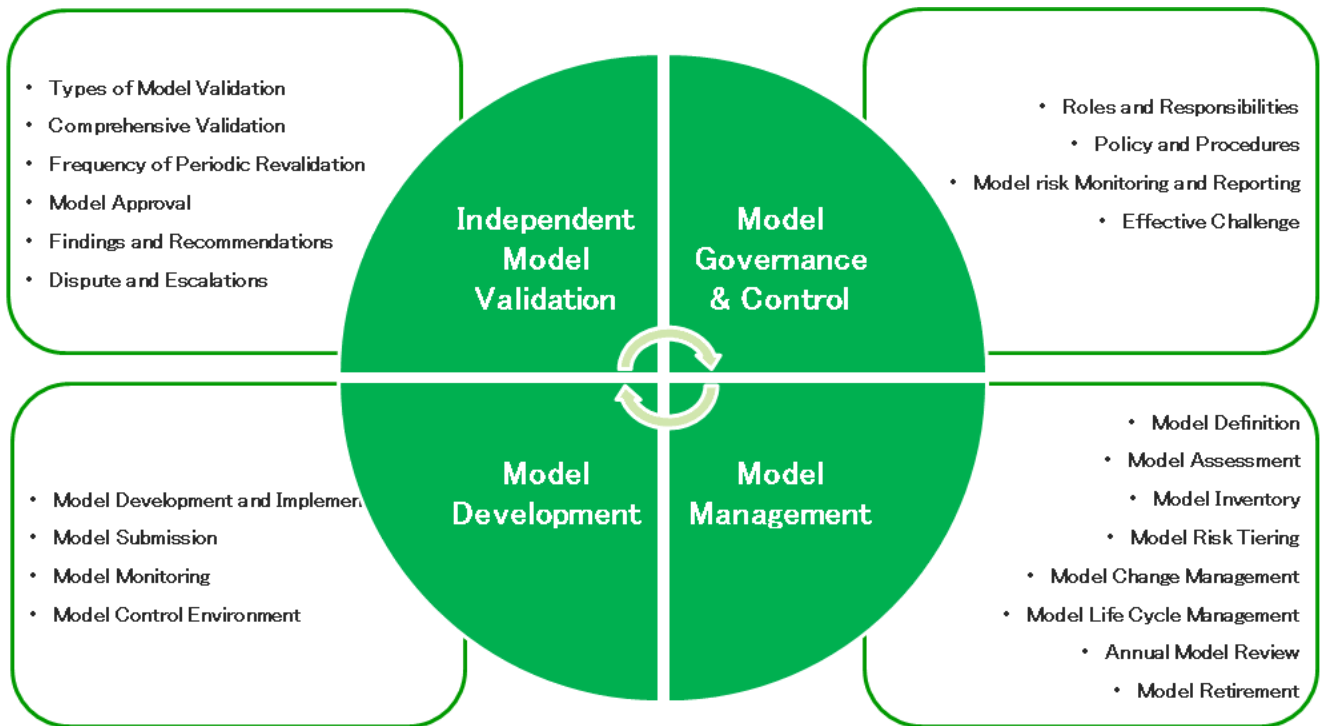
• Types of Model Validation
• Comprehensive Validation
• Frequency of Periodic Revalidation
• Model Approval
• Findings and Recommendations
• Dispute and Escalations

Independent Model Validation

Model Governance & Control

• Roles and Responsibilities
• Policy and Procedures
• Model risk Monitoring and Reporting
• Effective Challenge

• Model Development and Implement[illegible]
• Model Submission
• Model Monitoring
• Model Control Environment

Model Development

Model Management

• Model Definition
• Model Assessment
• Model Inventory
• Model Risk Tiering
• Model Change Management
• Model Life Cycle Management
• Annual Model Review
• Model Retirement